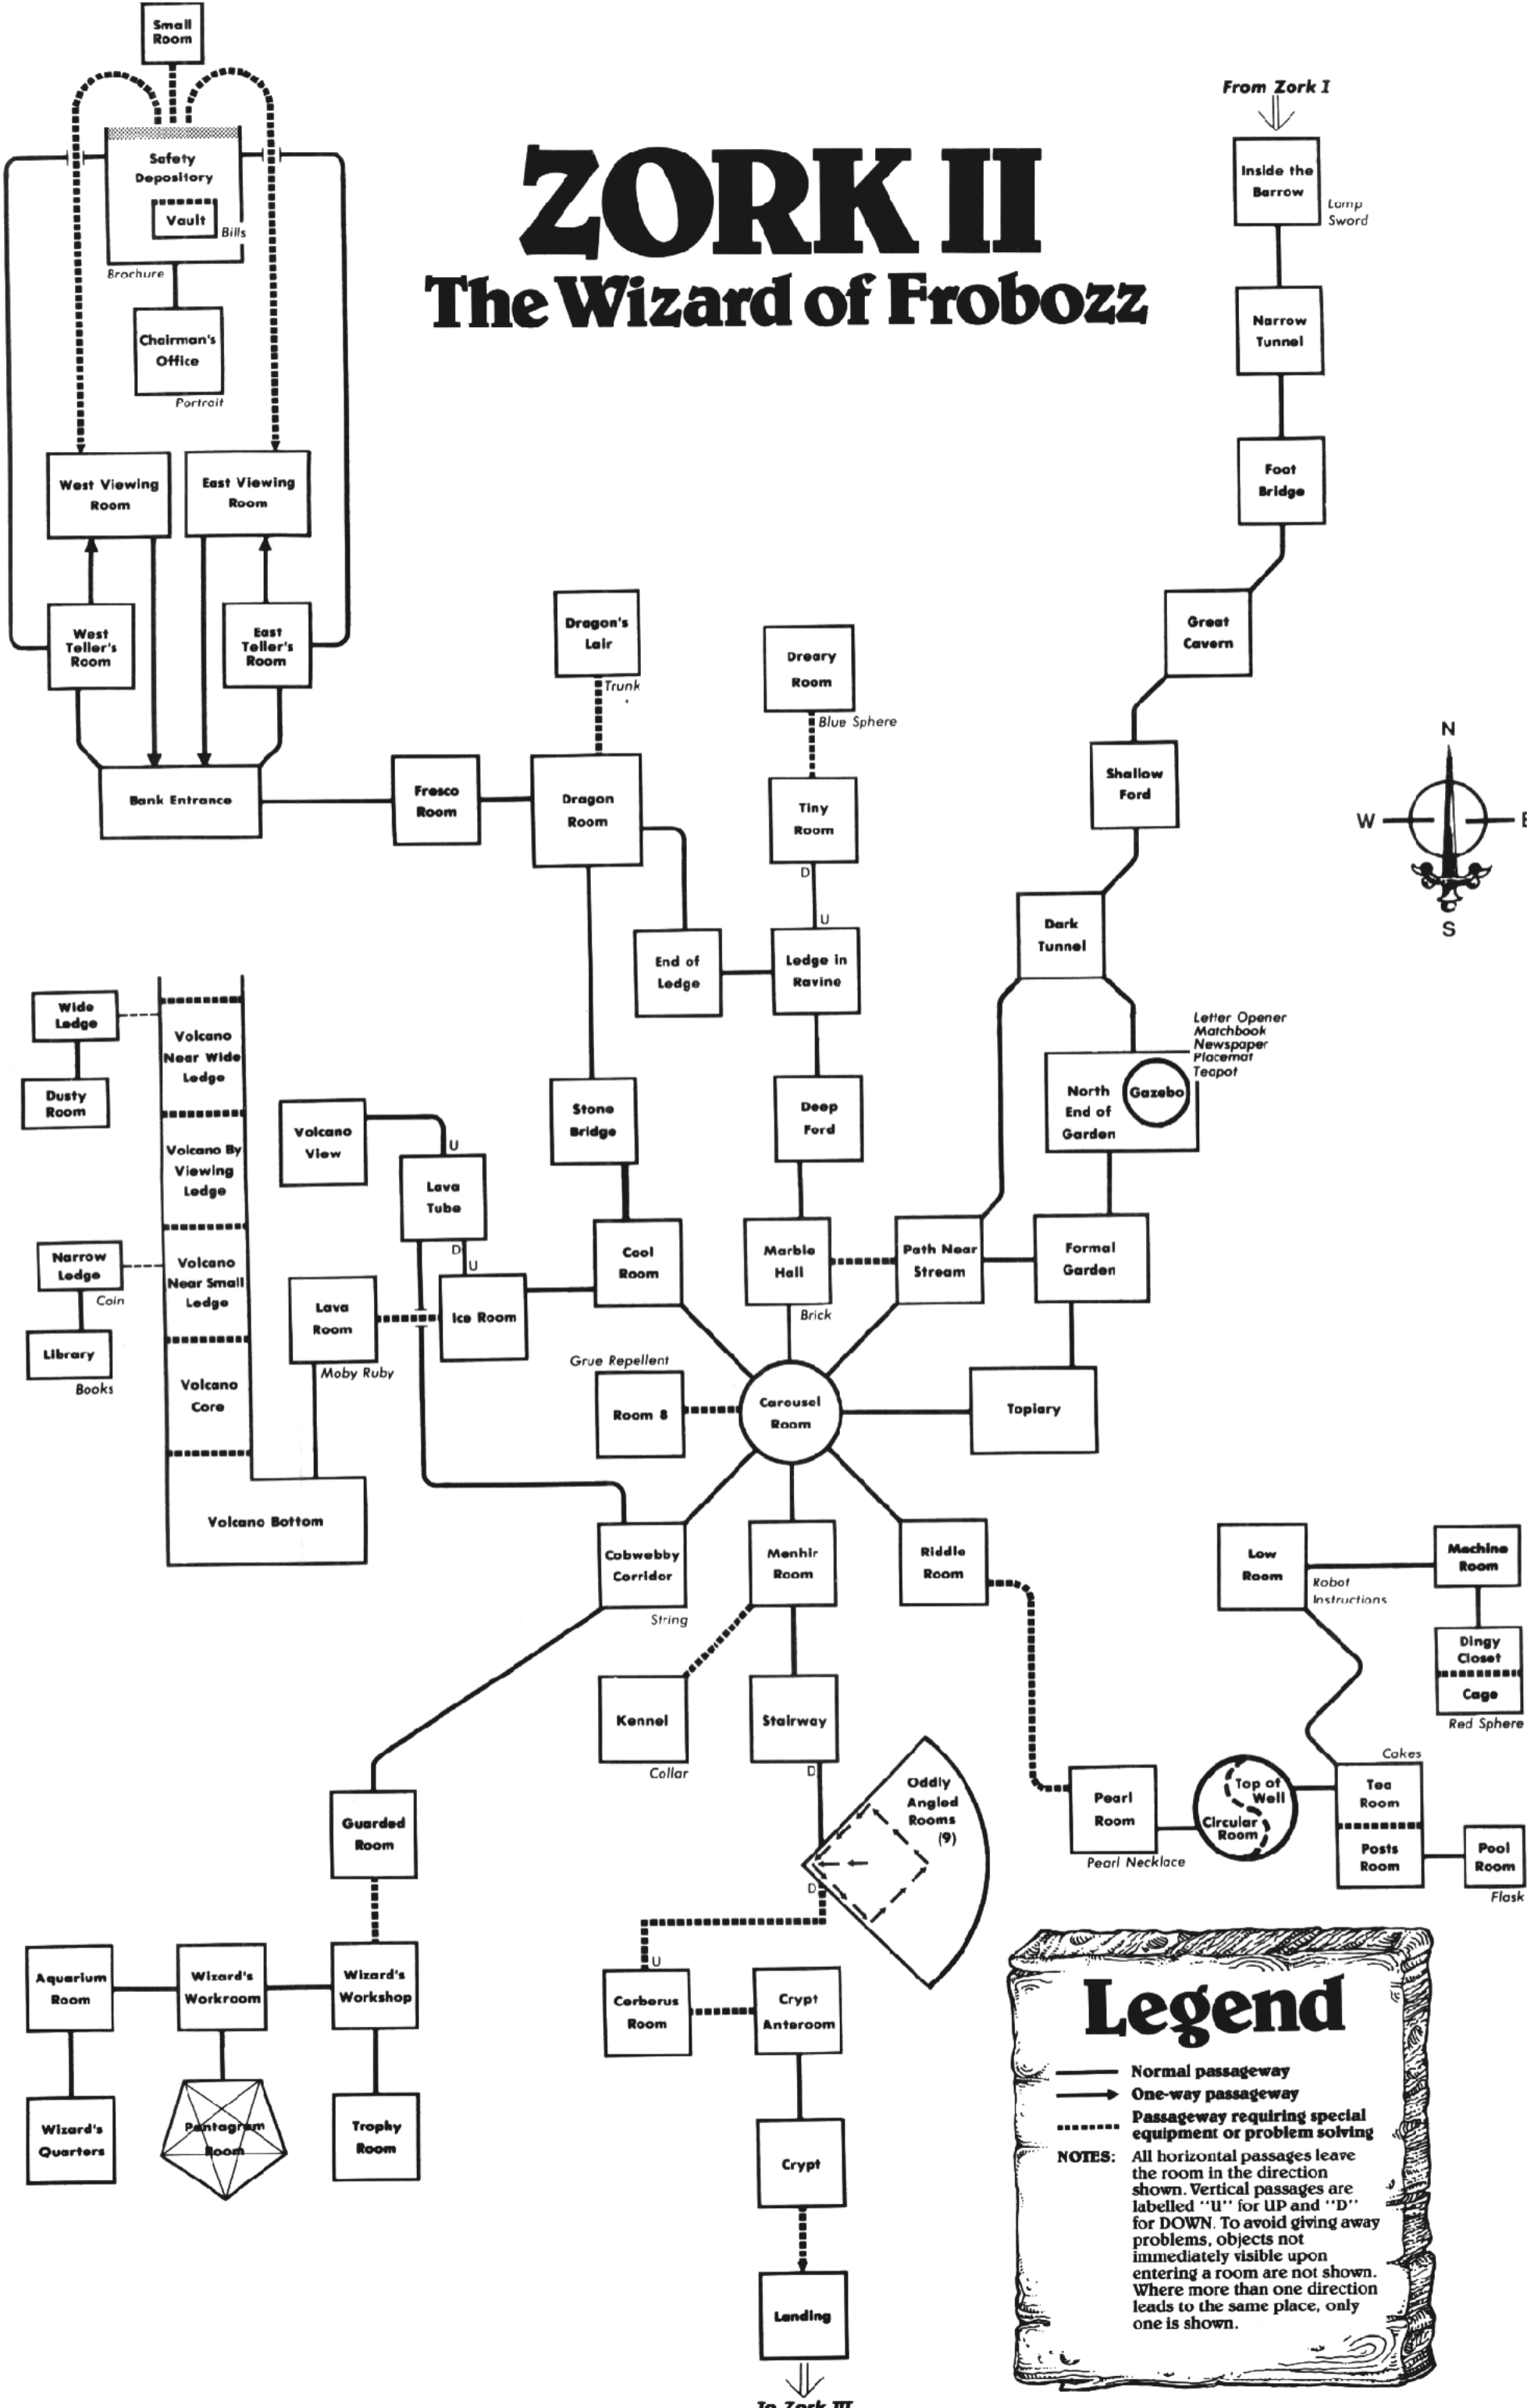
ZORK II
The Wizard of Frobozz

Small Room

Safety Depository

Vault

Bills

Brochure

Chairman's Office

Portrait

West Viewing Room

East Viewing Room

West Teller's Room

East Teller's Room

Bank Entrance

Fresco Room

Dragon's Lair

Trunk

Dragon Room

Dreary Room

Blue Sphere

Tiny Room

D

U

End of Ledge

Ledge in Ravine

From Zork I

Inside the Barrow

Lamp
Sword

Narrow Tunnel

Foot Bridge

Great Cavern

Shallow Ford

N
W
E
S

Dark Tunnel

Letter Opener
Matchbook
Newspaper
Placemat
Teapot

North End of Garden

Gazebo

Wide Ledge

Dusty Room

Volcano Near Wide Ledge

Volcano By Viewing Ledge

Narrow Ledge

Coin

Library

Books

Volcano Near Small Ledge

Volcano Core

Volcano Bottom

Volcano View

U

Lava Tube

D

U

Lava Room

Moby Ruby

Ice Room

Stone Bridge

Cool Room

Deep Ford

Marble Hall

Brick

Path Near Stream

Formal Garden

Grue Repellent

Room 8

Carousel Room

Topiary

Cobwebby Corridor

String

Menhir Room

Riddle Room

Low Room

Robot Instructions

Machine Room

Dingy Closet

Cage

Red Sphere

Kennel

Collar

Stairway

D

Oddly Angled Rooms (9)

D

Pearl Room

Pearl Necklace

Top of Well

Circular Room

Cakes

Tea Room

Posts Room

Pool Room

Flask

Guarded Room

Aquarium Room

Wizard's Workroom

Wizard's Workshop

U

Cerberus Room

Crypt Anteroom

Wizard's Quarters

Pentagram Room

Trophy Room

Crypt

Landing

To Zork III

Legend

Normal passageway
One-way passageway
Passageway requiring special equipment or problem solving
NOTES: All horizontal passages leave the room in the direction shown. Vertical passages are labelled "U" for UP and "D" for DOWN. To avoid giving away problems, objects not immediately visible upon entering a room are not shown. Where more than one direction leads to the same place, only one is shown.